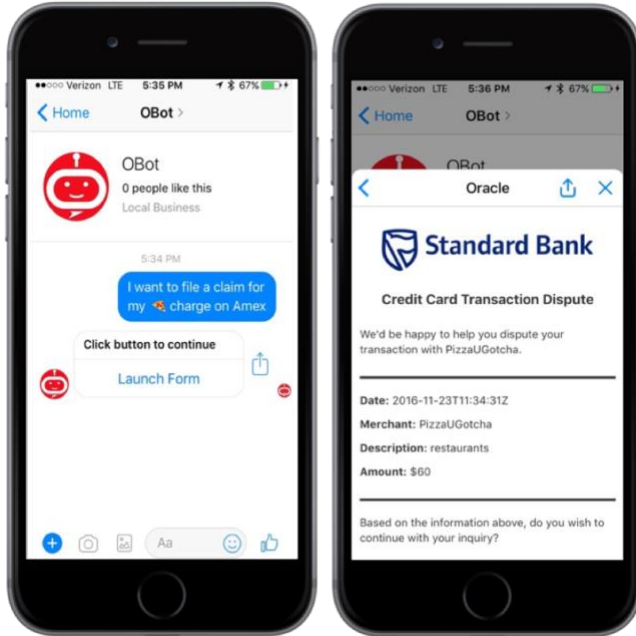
●●○○○ Verizon LTE 5:35 PM 67%

Home OBot

OBot
0 people like this
Local Business

5:34 PM

I want to file a claim for my 🍕 charge on Amex

Click button to continue
Launch Form

Aa

●●○○○ Verizon LTE 5:36 PM 67%

Home OBot

OBot

Oracle

Standard Bank

Credit Card Transaction Dispute

We'd be happy to help you dispute your transaction with PizzaUGotcha.

Date: 2016-11-23T11:34:31Z
Merchant: PizzaUGotcha
Description: restaurants
Amount: $60

Based on the information above, do you wish to continue with your inquiry?